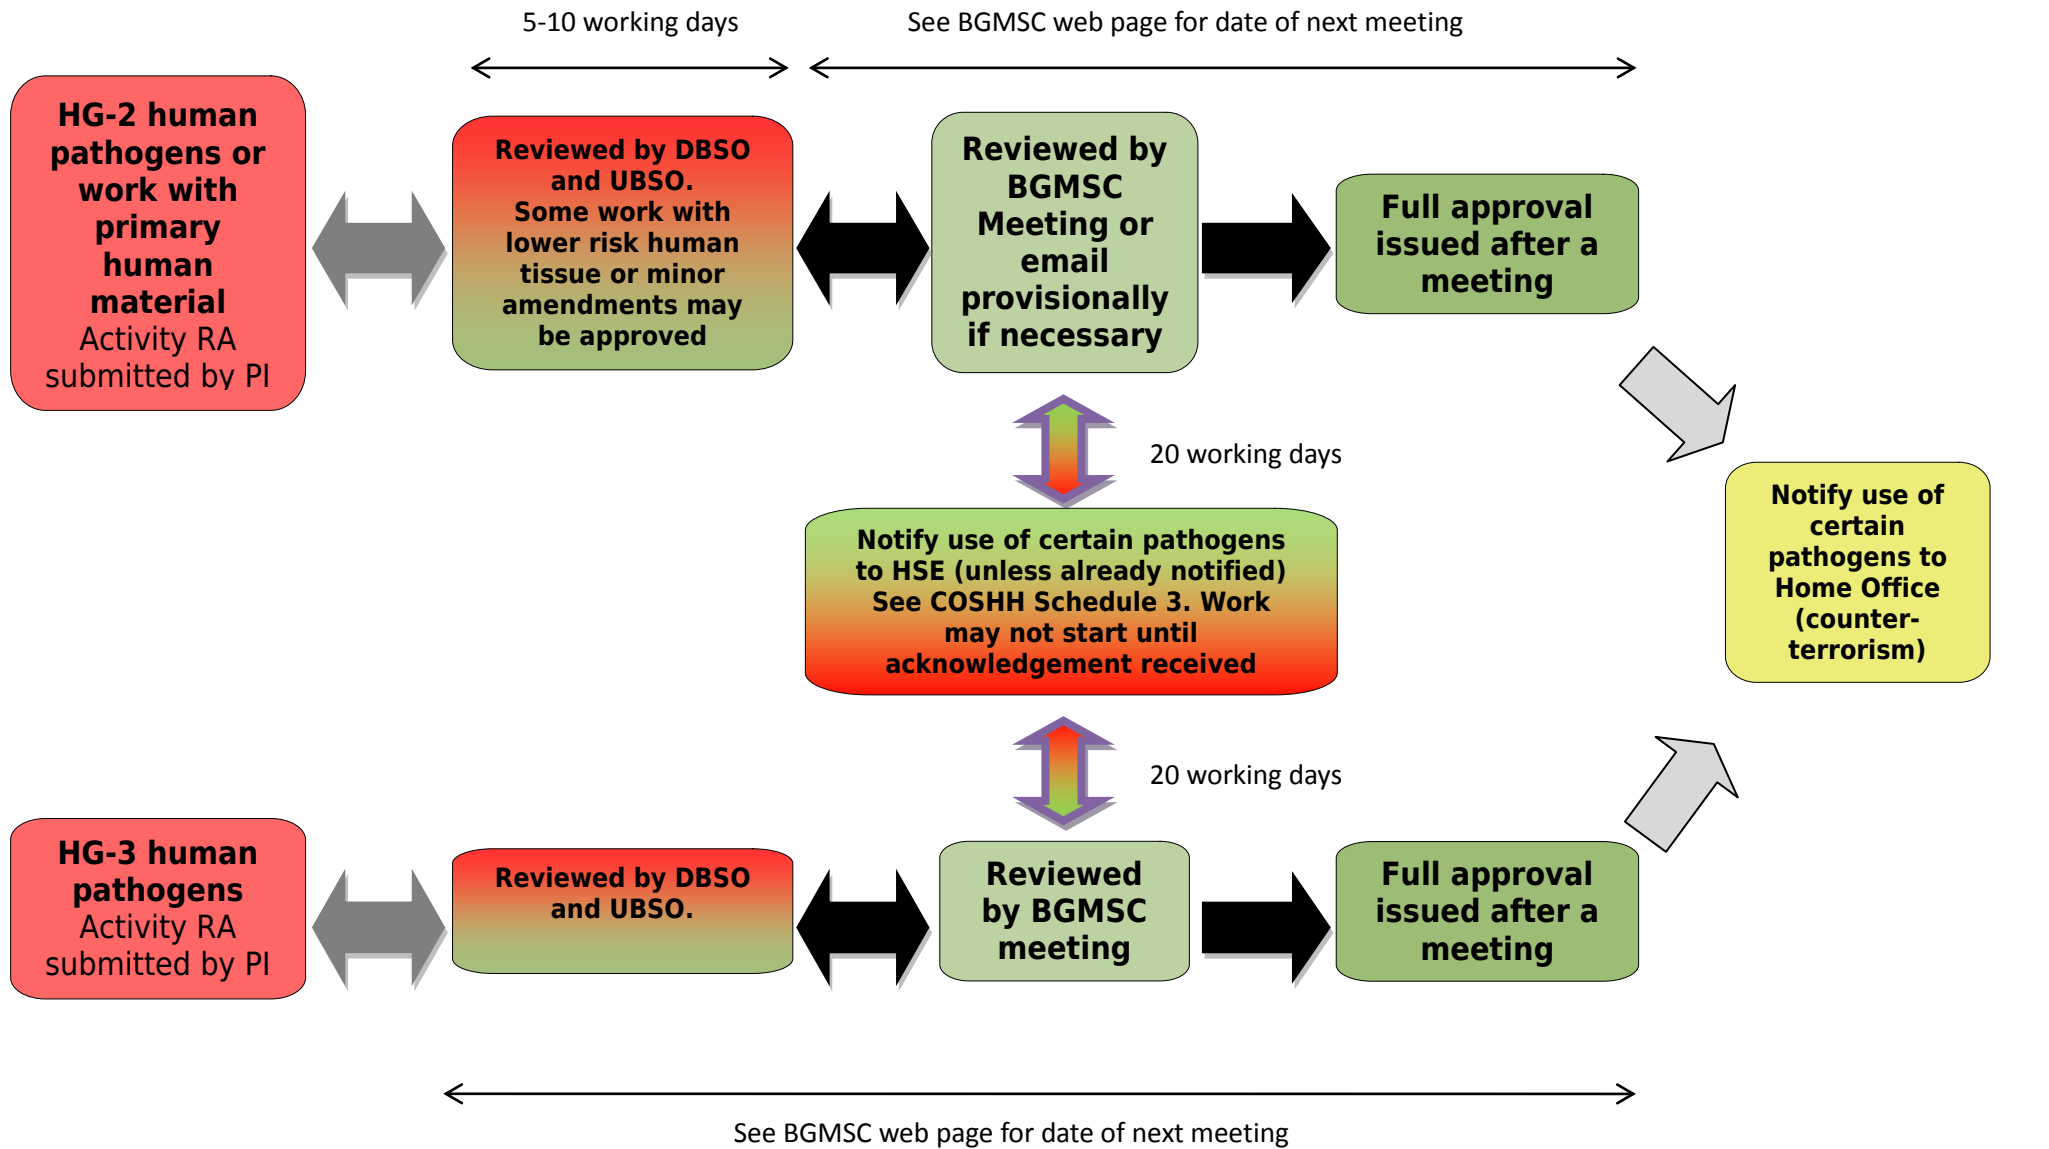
5-10 working days

See BGMSC web page for date of next meeting

HG-2 human pathogens or work with primary human material Activity RA submitted by PI

Reviewed by DBSO and UBSO. Some work with lower risk human tissue or minor amendments may be approved

Reviewed by BGMSC Meeting or email provisionally if necessary

Full approval issued after a meeting

20 working days

Notify use of certain pathogens to HSE (unless already notified) See COSHH Schedule 3. Work may not start until acknowledgement received

Notify use of certain pathogens to Home Office (counter-terrorism)

20 working days

HG-3 human pathogens Activity RA submitted by PI

Reviewed by DBSO and UBSO.

Reviewed by BGMSC meeting

Full approval issued after a meeting

See BGMSC web page for date of next meeting